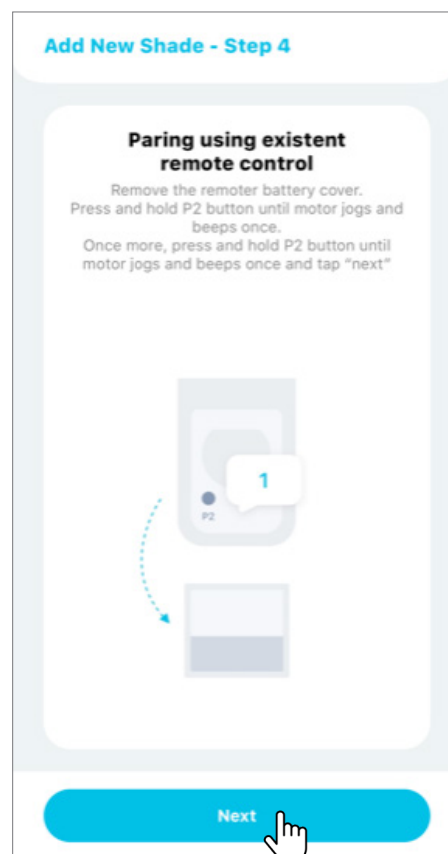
Add New Shade - Step 4

Paring using existent remote control

Remove the remoter battery cover.
Press and hold P2 button until motor jogs and beeps once.
Once more, press and hold P2 button until motor jogs and beeps once and tap "next"

1

P2

Next